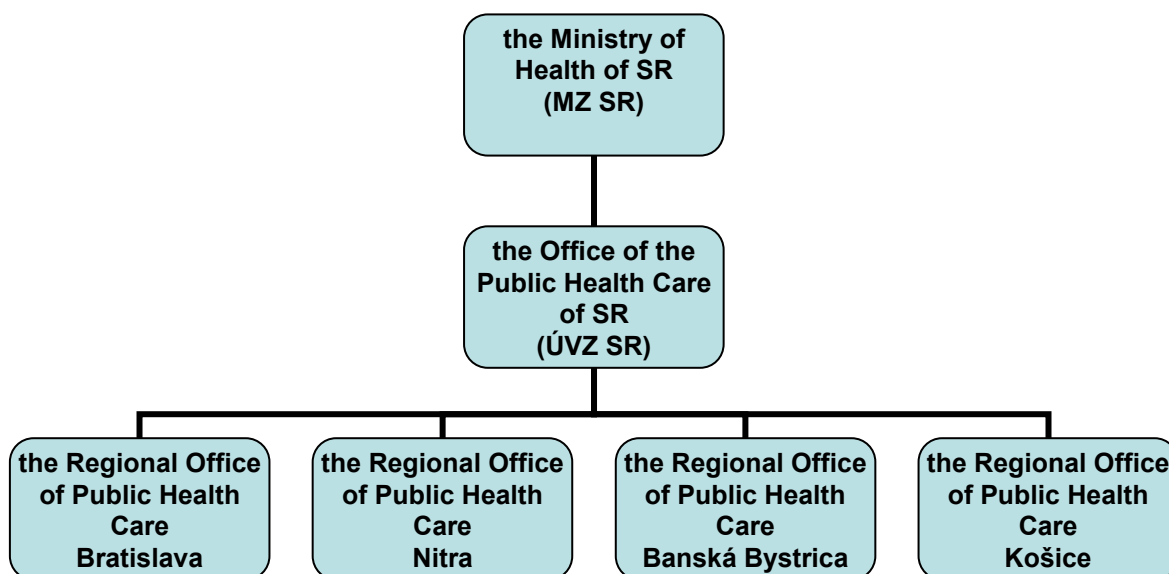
the Ministry of Health of SR (MZ SR)

the Office of the Public Health Care of SR (ÚVZ SR)

the Regional Office of Public Health Care Bratislava

the Regional Office of Public Health Care Nitra

the Regional Office of Public Health Care Banská Bystrica

the Regional Office of Public Health Care Košice